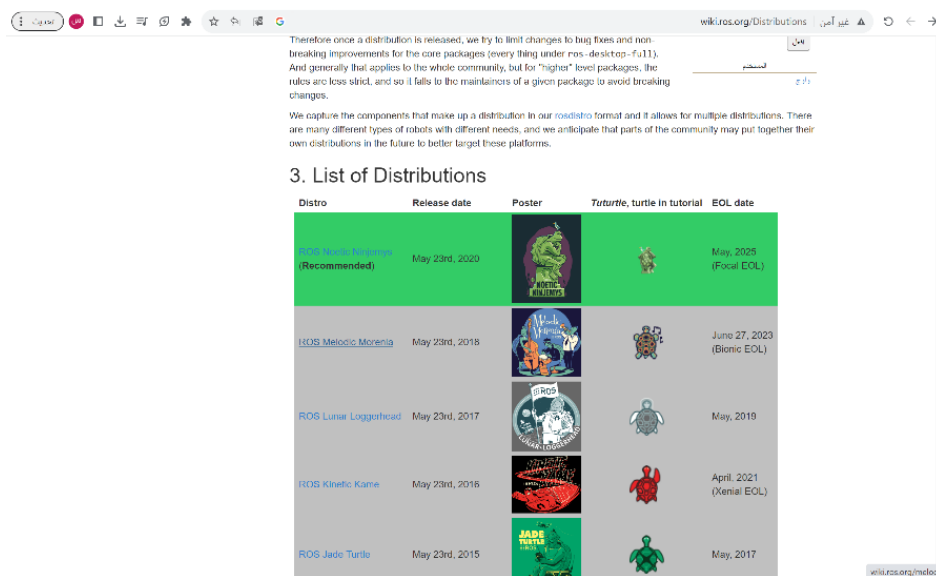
wiki.ros.org/Distributions غير آمن

Therefore once a distribution is released, we try to limit changes to bug fixes and non-breaking improvements for the core packages (every thing under ros-desktop-full). And generally that applies to the whole community, but for "higher" level packages, the rules are less strict, and so it falls to the maintainers of a given package to avoid breaking changes.

We capture the components that make up a distribution in our rosdistro format and it allows for multiple distributions. There are many different types of robots with different needs, and we anticipate that parts of the community may put together their own distributions in the future to better target these platforms.

3. List of Distributions

| Distro | Release date | Poster | Tuturtle, turtle in tutorial | EOL date |
|---|---|---|---|---|
| ROS Noetic Ninjemys (Recommended) | May 23rd, 2020 | NOETIC NINJEMYS | | May, 2025 (Focal EOL) |
| ROS Melodic Morenia | May 23rd, 2018 | | | June 27, 2023 (Bionic EOL) |
| ROS Lunar Loggerhead | May 23rd, 2017 | ROS LUNAR LOGGERHEAD | | May, 2019 |
| ROS Kinetic Kame | May 23rd, 2016 | | | April, 2021 (Xenial EOL) |
| ROS Jade Turtle | May 23rd, 2015 | JADE TURTLE | | May, 2017 |

wiki.ros.org/melo